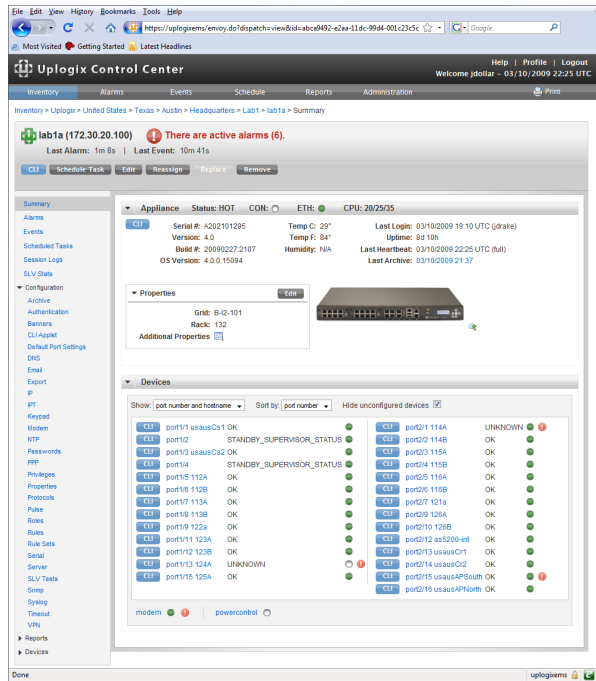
File Edit View History Bookmarks Tools Help

https://uplogixems/envoy.do?dispatch=view&id=abca9492-e2aa-11dc-99d4-001c23c5c

Google

Most Visited Getting Started Latest Headlines

Uplogix Control Center

Help | Profile | Logout
Welcome jdollar – 03/10/2009 22:25 UTC

Inventory Alarms Events Schedule Reports Administration Print

Inventory > Uplogix > United States > Texas > Austin > Headquarters > Lab1 > lab1a > Summary

lab1a (172.30.20.100) There are active alarms (6).

Last Alarm: 1m 8s | Last Event: 10m 41s

CLI Schedule Task Edit Reassign Replace Remove

Summary
Alarms
Events
Scheduled Tasks
Session Logs
SLV Stats
Configuration
Archive
Authentication
Banners
CLI Applet
Default Port Settings
DNS
Email
Export
IP
IPT
Keypad
Modem
NTP
Passwords
PPP
Privileges
Properties
Protocols
Pulse
Roles
Rules
Rule Sets
Serial
Server
SLV Tests
Snmp
Syslog
Timeout
VPN
Reports
Devices

Appliance Status: HOT CON: ETH: CPU: 20/25/35

CLI

Serial #: A202101295
Version: 4.0
Build #: 20090227:2107
OS Version: 4.0.0.15094

Temp C: 29°
Temp F: 84°
Humidity: N/A

Last Login: 03/10/2009 19:10 UTC (jdrake)
Uptime: 8d 10h
Last Heartbeat: 03/10/2009 22:25 UTC (full)
Last Archive: 03/10/2009 21:37

Properties Edit

Grid: B-I2-101
Rack: 132
Additional Properties

Devices

Show: port number and hostname Sort by: port number Hide unconfigured devices

| | | | | | |
|---|---|---|---|---|---|
| CLI | port1/1 usausCs1 | OK | CLI | port2/1 114A | UNKNOWN |
| CLI | port1/2 | STANDBY_SUPERVISOR_STATUS | CLI | port2/2 114B | OK |
| CLI | port1/3 usausCs2 | OK | CLI | port2/3 115A | OK |
| CLI | port1/4 | STANDBY_SUPERVISOR_STATUS | CLI | port2/4 115B | OK |
| CLI | port1/5 112A | OK | CLI | port2/5 116A | OK |
| CLI | port1/6 112B | OK | CLI | port2/6 116B | OK |
| CLI | port1/7 113A | OK | CLI | port2/7 121a | OK |
| CLI | port1/8 113B | OK | CLI | port2/9 126A | OK |
| CLI | port1/9 122a | OK | CLI | port2/10 125B | OK |
| CLI | port1/11 123A | OK | CLI | port2/12 as5200-int | OK |
| CLI | port1/12 123B | OK | CLI | port2/13 usausCr1 | OK |
| CLI | port1/13 124A | UNKNOWN | CLI | port2/14 usausCr2 | OK |
| CLI | port1/15 125A | OK | CLI | port2/15 usausAPSouth | OK |
| | | | CLI | port2/16 usausAPNorth | OK |

modem powercontrol

Done uplogixems